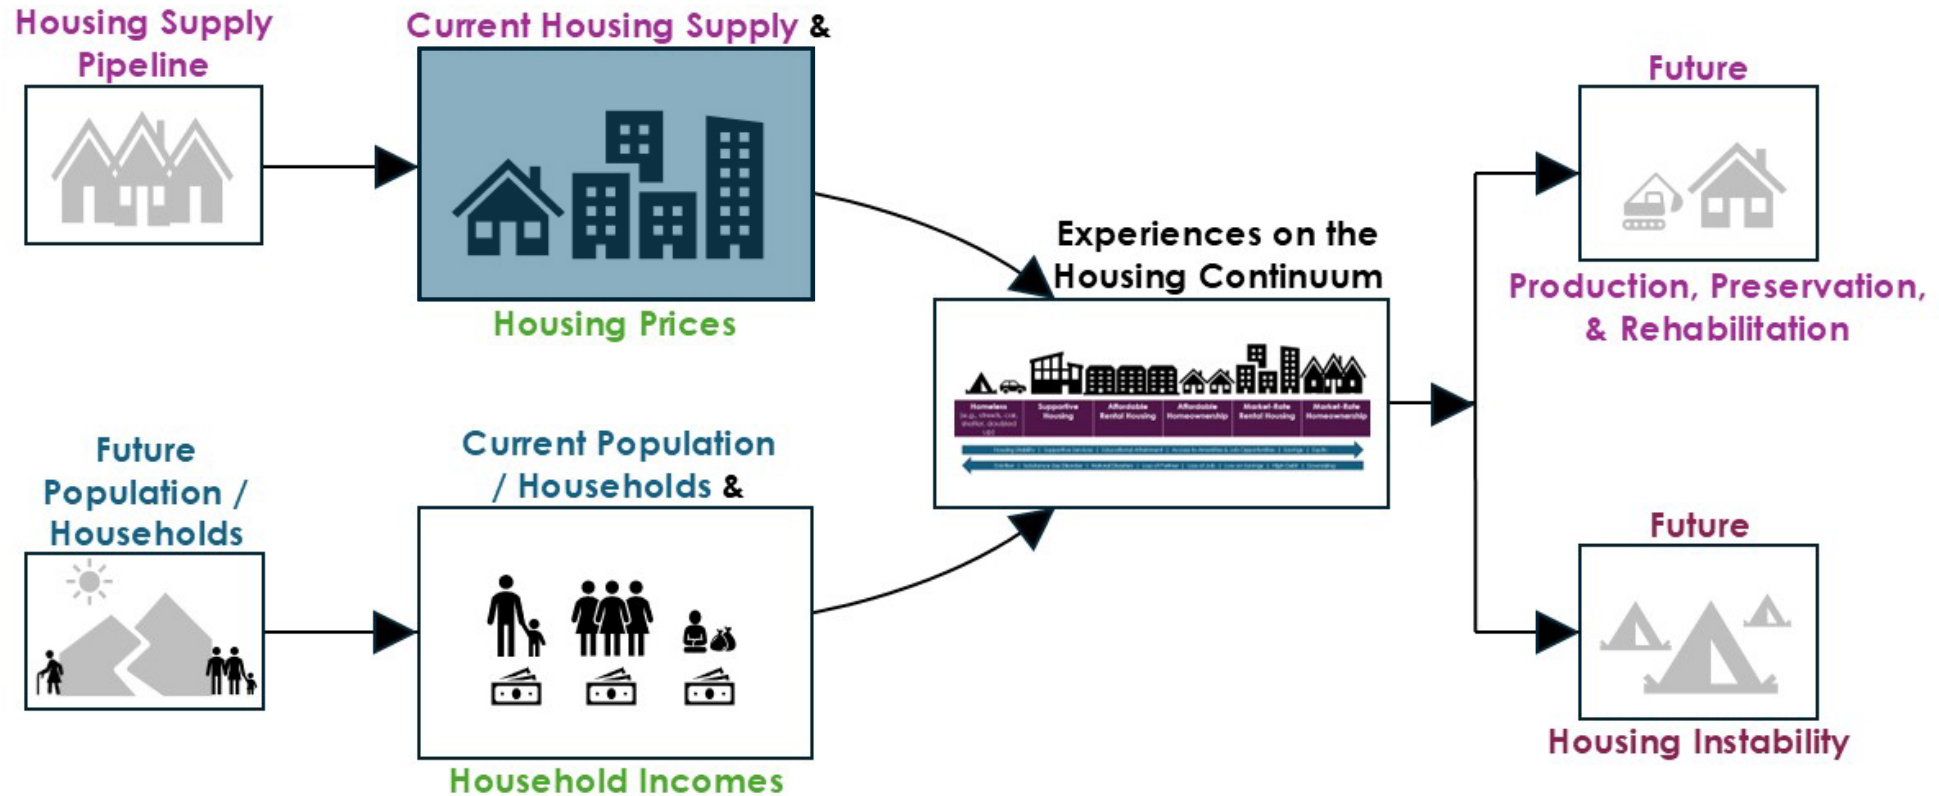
Housing Supply Pipeline

Current Housing Supply &

Housing Prices

Future Population / Households

Current Population / Households &

Household Incomes

Experiences on the Housing Continuum

| Homeless | Supportive Housing | Affordable Rental Housing | Affordable Homeownership | Market-Rate Rental Housing | Market-Rate Homeownership |
|---|---|---|---|---|---|

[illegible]

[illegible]

Future

Production, Preservation, & Rehabilitation

Future

Housing Instability